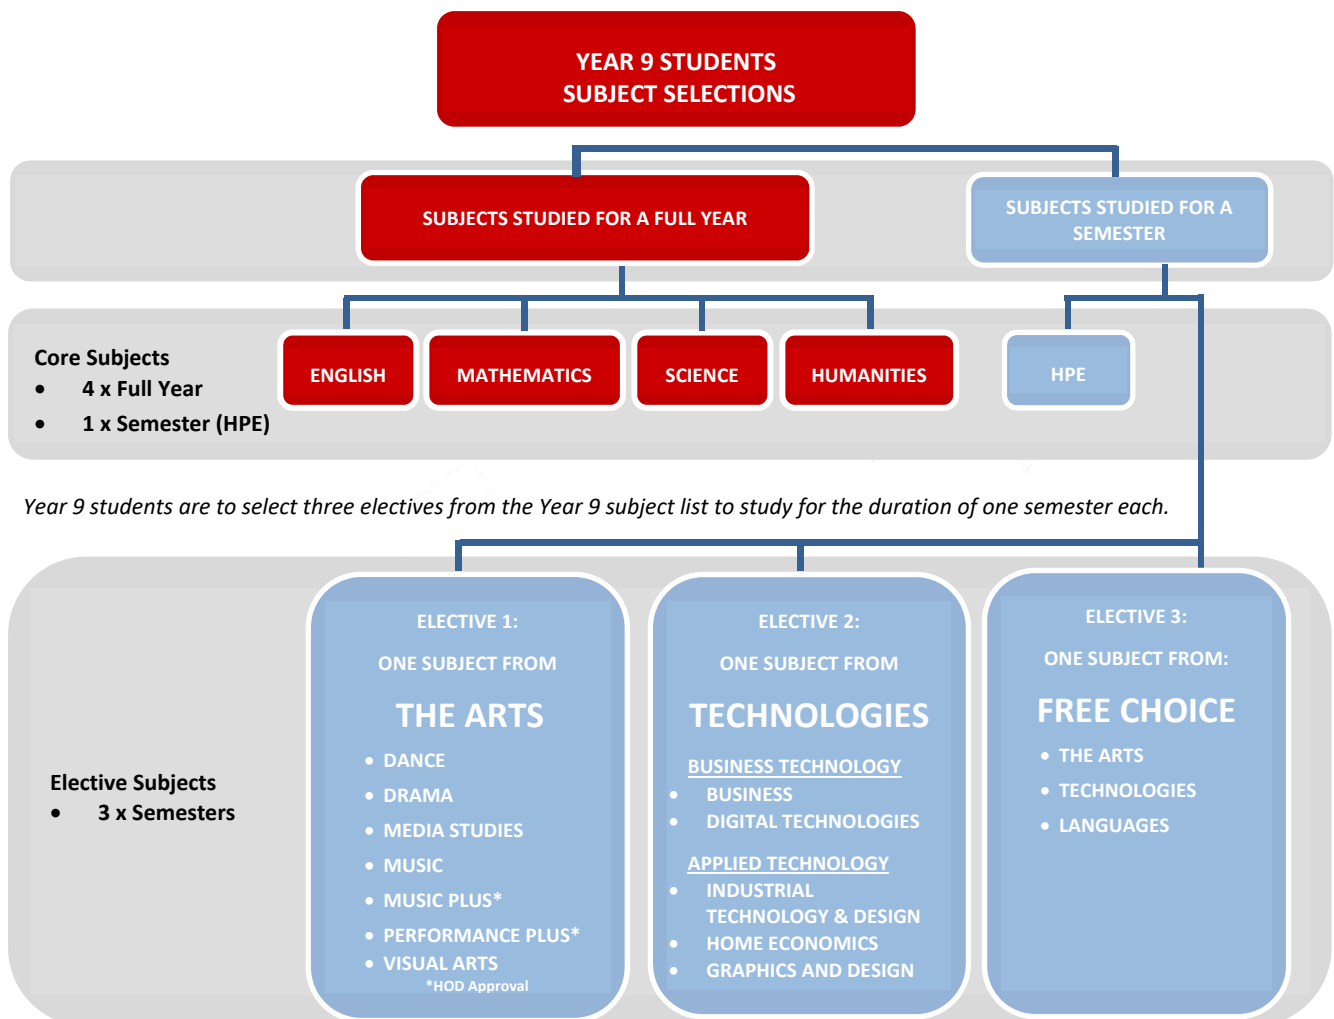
YEAR 9 STUDENTS
SUBJECT SELECTIONS

SUBJECTS STUDIED FOR A FULL YEAR

SUBJECTS STUDIED FOR A SEMESTER

Core Subjects
- 4 x Full Year
- 1 x Semester (HPE)

ENGLISH

MATHEMATICS

SCIENCE

HUMANITIES

HPE

*Year 9 students are to select three electives from the Year 9 subject list to study for the duration of one semester each.*

Elective Subjects
- 3 x Semesters

ELECTIVE 1:
ONE SUBJECT FROM
THE ARTS
- DANCE
- DRAMA
- MEDIA STUDIES
- MUSIC
- MUSIC PLUS*
- PERFORMANCE PLUS*
- VISUAL ARTS

*HOD Approval

ELECTIVE 2:
ONE SUBJECT FROM
TECHNOLOGIES
BUSINESS TECHNOLOGY
- BUSINESS
- DIGITAL TECHNOLOGIES

APPLIED TECHNOLOGY
- INDUSTRIAL TECHNOLOGY & DESIGN
- HOME ECONOMICS
- GRAPHICS AND DESIGN

ELECTIVE 3:
ONE SUBJECT FROM:
FREE CHOICE
- THE ARTS
- TECHNOLOGIES
- LANGUAGES